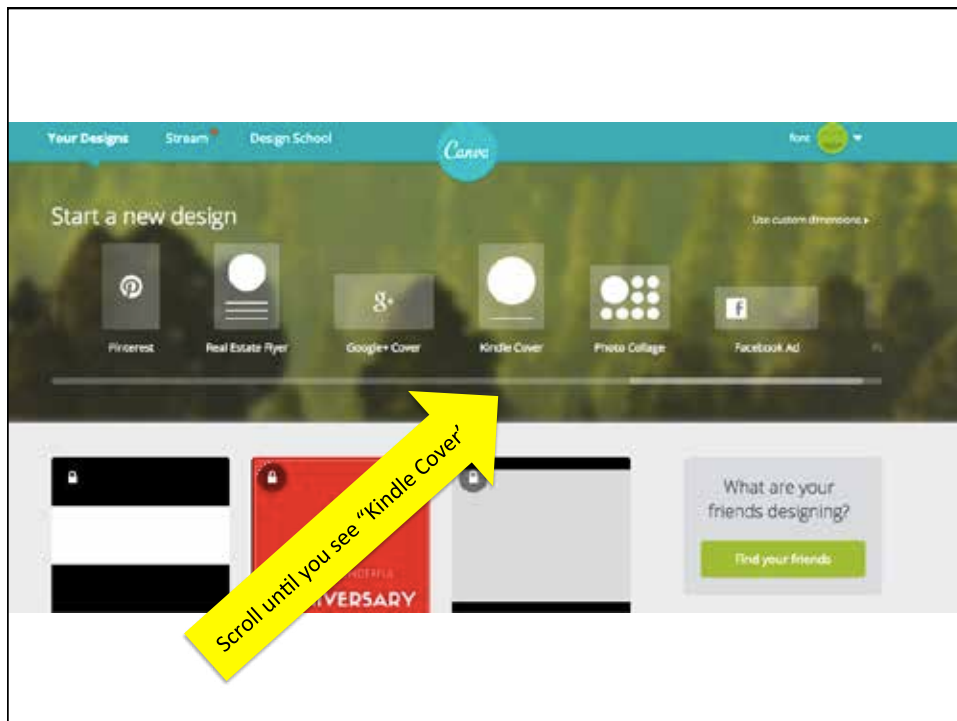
Your Designs Stream Design School

Canva

fiore

Start a new design

Use custom dimensions ▸

Pinterest

Real Estate Flyer

Google+ Cover

Kindle Cover

Photo Collage

Facebook Ad

What are your friends designing?

Find your friends

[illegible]NDERFUL

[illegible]IVERSARY

Scroll until you see "Kindle Cover"